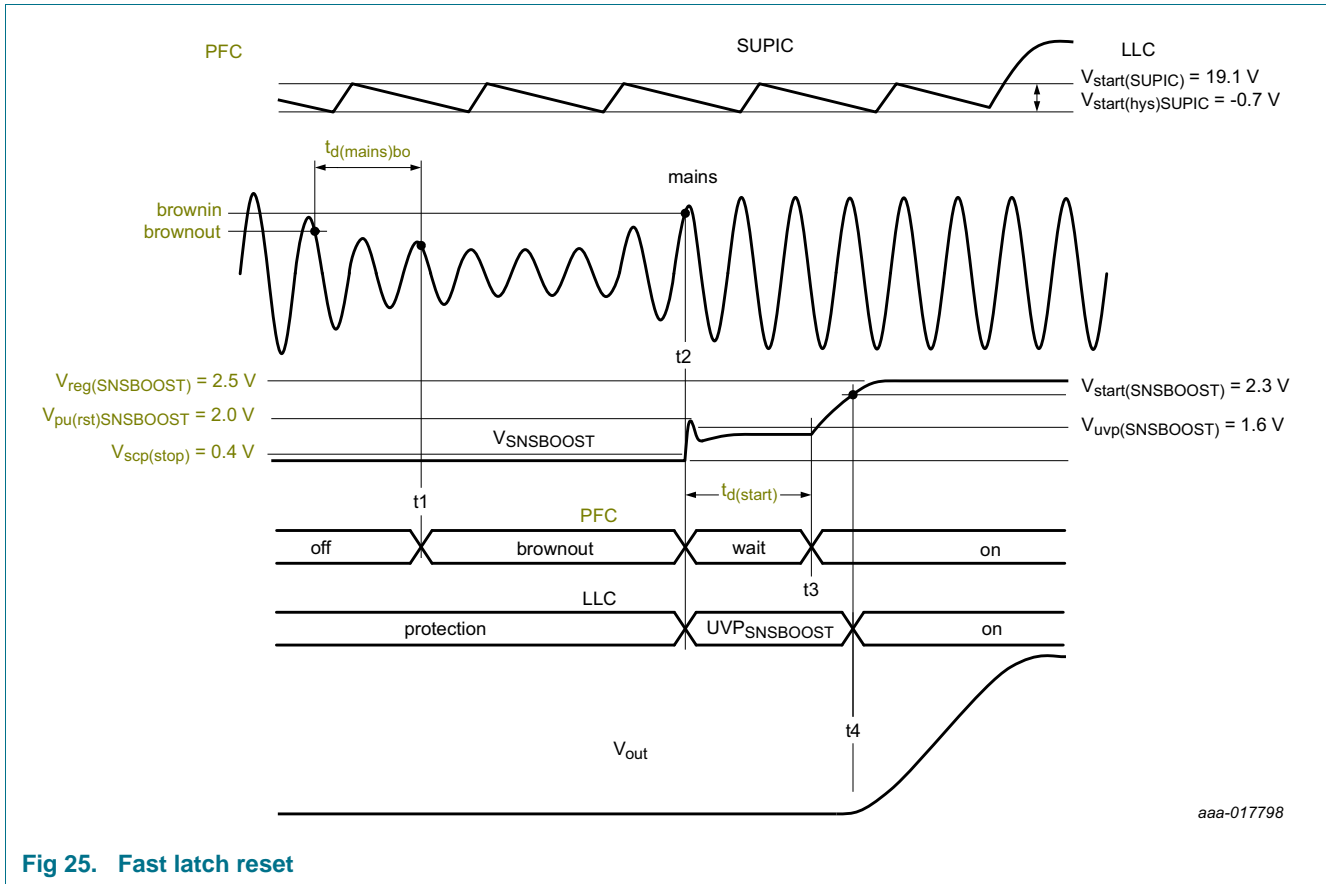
PFC

SUPIC

LLC

$V_{start(SUPIC)}$ = 19.1 V

$V_{start(hys)SUPIC}$ = -0.7 V

$t_{d(mains)bo}$

mains

brownin

brownout

t2

$V_{reg(SNSBOOST)}$ = 2.5 V

$V_{pu(rst)SNSBOOST}$ = 2.0 V

$V_{scp(stop)}$ = 0.4 V

$V_{SNSBOOST}$

$V_{start(SNSBOOST)}$ = 2.3 V

$V_{uvp(SNSBOOST)}$ = 1.6 V

$t_{d(start)}$

t1

PFC

off

brownout

wait

on

t3

LLC

protection

$UVP_{SNSBOOST}$

on

t4

$V_{out}$

aaa-017798

Fig 25. Fast latch reset